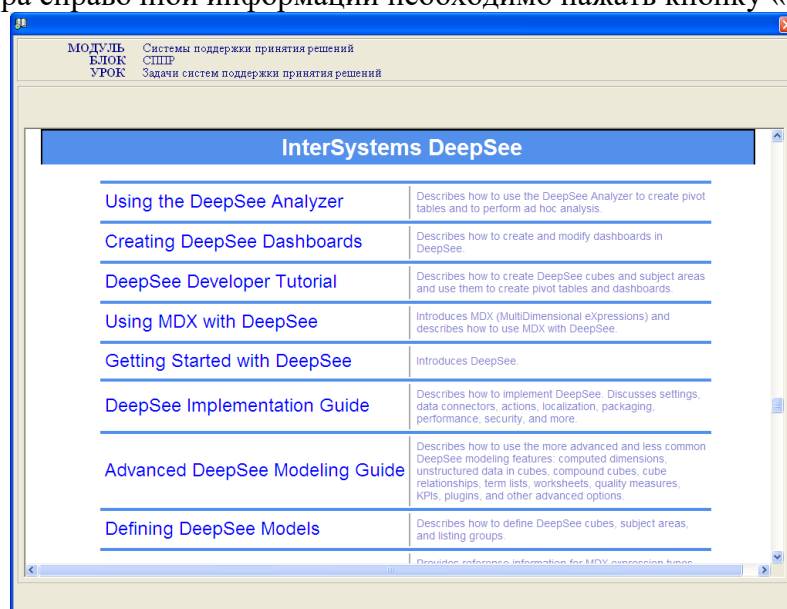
ра справочной информации необходимо нажать кнопку «

МОДУЛЬ Системы поддержки принятия решений
БЛОК СППР
УРОК Задачи систем поддержки принятия решений

InterSystems DeepSee

| | |
|---|---|
| Using the DeepSee Analyzer | Describes how to use the DeepSee Analyzer to create pivot tables and to perform ad hoc analysis. |
| Creating DeepSee Dashboards | Describes how to create and modify dashboards in DeepSee. |
| DeepSee Developer Tutorial | Describes how to create DeepSee cubes and subject areas and use them to create pivot tables and dashboards. |
| Using MDX with DeepSee | Introduces MDX (MultiDimensional eXpressions) and describes how to use MDX with DeepSee. |
| Getting Started with DeepSee | Introduces DeepSee. |
| DeepSee Implementation Guide | Describes how to implement DeepSee. Discusses settings, data connectors, actions, localization, packaging, performance, security, and more. |
| Advanced DeepSee Modeling Guide | Describes how to use the more advanced and less common DeepSee modeling features: computed dimensions, unstructured data in cubes, compound cubes, cube relationships, term lists, worksheets, quality measures, KPIs, plugins, and other advanced options. |
| Defining DeepSee Models | Describes how to define DeepSee cubes, subject areas, and listing groups. |
| | Provides reference information for MDX expression types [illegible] |